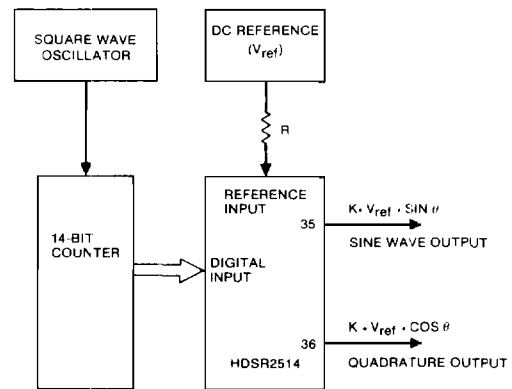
SQUARE WAVE OSCILLATOR

DC REFERENCE ($V_{ref}$)

R

14-BIT COUNTER

REFERENCE INPUT

DIGITAL INPUT

35

$K \cdot V_{ref} \cdot SIN\ \theta$

SINE WAVE OUTPUT

36

$K \cdot V_{ref} \cdot COS\ \theta$

QUADRATURE OUTPUT

HDSR2514